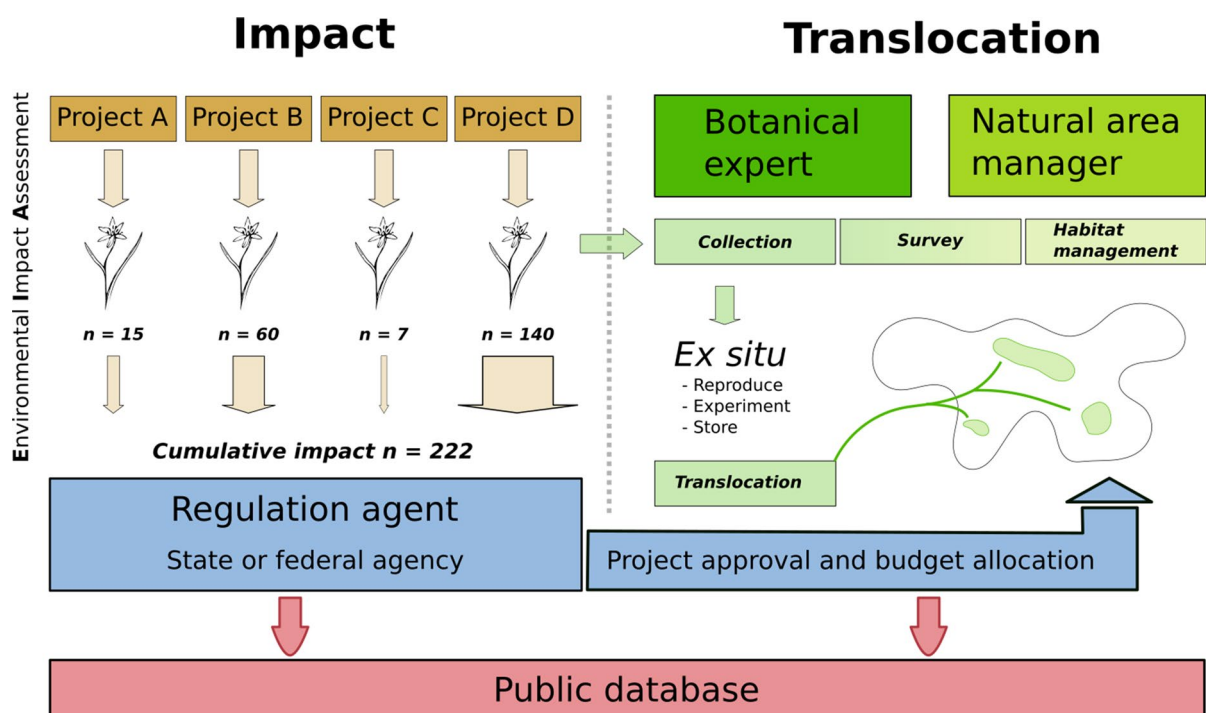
Impact

Translocation

Environmental Impact Assessment

Project A

Project B

Project C

Project D

n = 15

n = 60

n = 7

n = 140

Cumulative impact n = 222

Botanical expert

Natural area manager

Collection

Survey

Habitat management

Ex situ

- Reproduce
- Experiment
- Store

Translocation

Regulation agent

State or federal agency

Project approval and budget allocation

Public database